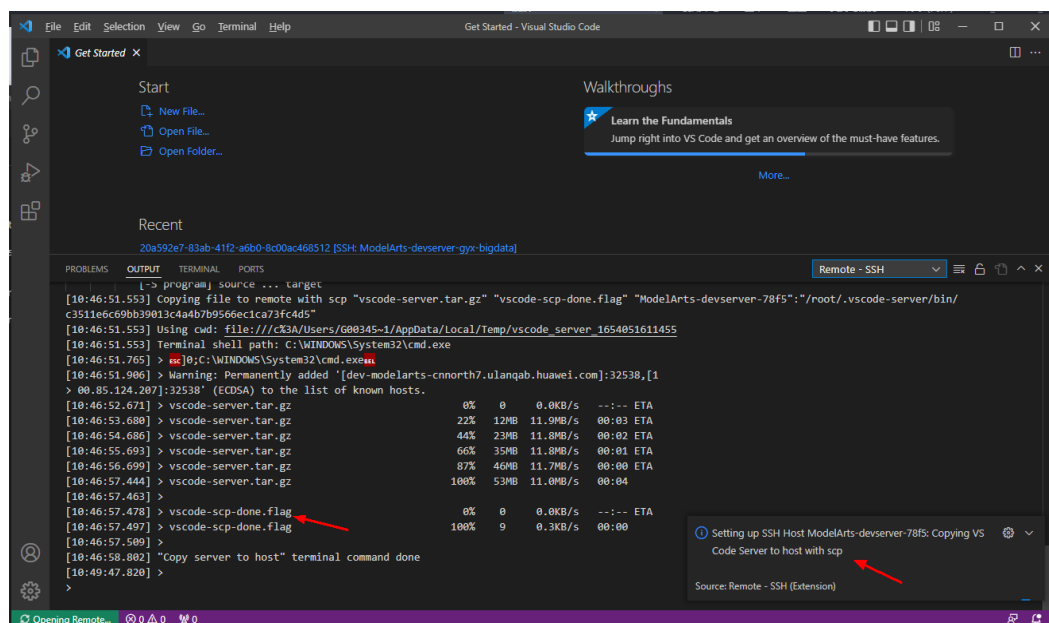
File Edit Selection View Go Terminal Help

Get Started - Visual Studio Code

Get Started ×

Start

New File...

Open File...

Open Folder...

Walkthroughs

Learn the Fundamentals

Jump right into VS Code and get an overview of the must-have features.

More...

Recent

20a592e7-83ab-41f2-a6b0-8c00ac468512 [SSH: ModelArts-devserver-gyx-bigdata]

PROBLEMS OUTPUT TERMINAL PORTS

Remote - SSH

[-> program] source ... target
[10:46:51.553] Copying file to remote with scp "vscode-server.tar.gz" "vscode-scp-done.flag" "ModelArts-devserver-78f5":"/root/.vscode-server/bin/c3511e6c69bb39013c4a4b7b9566ec1ca73fc4d5"
[10:46:51.553] Using cwd: file:///c%3A/Users/G00345~1/AppData/Local/Temp/vscode_server_1654051611455
[10:46:51.553] Terminal shell path: C:\WINDOWS\System32\cmd.exe
[10:46:51.765] > ESC]0;C:\WINDOWS\System32\cmd.exeBEL
[10:46:51.906] > Warning: Permanently added '[dev-modelarts-cnnorth7.ulanqab.huawei.com]:32538,[1
> 00.85.124.207]:32538' (ECDSA) to the list of known hosts.
[10:46:52.671] > vscode-server.tar.gz 0% 0 0.0KB/s --:-- ETA
[10:46:53.680] > vscode-server.tar.gz 22% 12MB 11.9MB/s 00:03 ETA
[10:46:54.686] > vscode-server.tar.gz 44% 23MB 11.8MB/s 00:02 ETA
[10:46:55.693] > vscode-server.tar.gz 66% 35MB 11.8MB/s 00:01 ETA
[10:46:56.699] > vscode-server.tar.gz 87% 46MB 11.7MB/s 00:00 ETA
[10:46:57.444] > vscode-server.tar.gz 100% 53MB 11.0MB/s 00:04
[10:46:57.463] >
[10:46:57.478] > vscode-scp-done.flag 0% 0 0.0KB/s --:-- ETA
[10:46:57.497] > vscode-scp-done.flag 100% 9 0.3KB/s 00:00
[10:46:57.509] >
[10:46:58.802] "Copy server to host" terminal command done
[10:49:47.820] >
>

Setting up SSH Host ModelArts-devserver-78f5: Copying VS Code Server to host with scp

Source: Remote - SSH (Extension)

Opening Remote... ⊗ 0 ⚠ 0 ⑂ 0